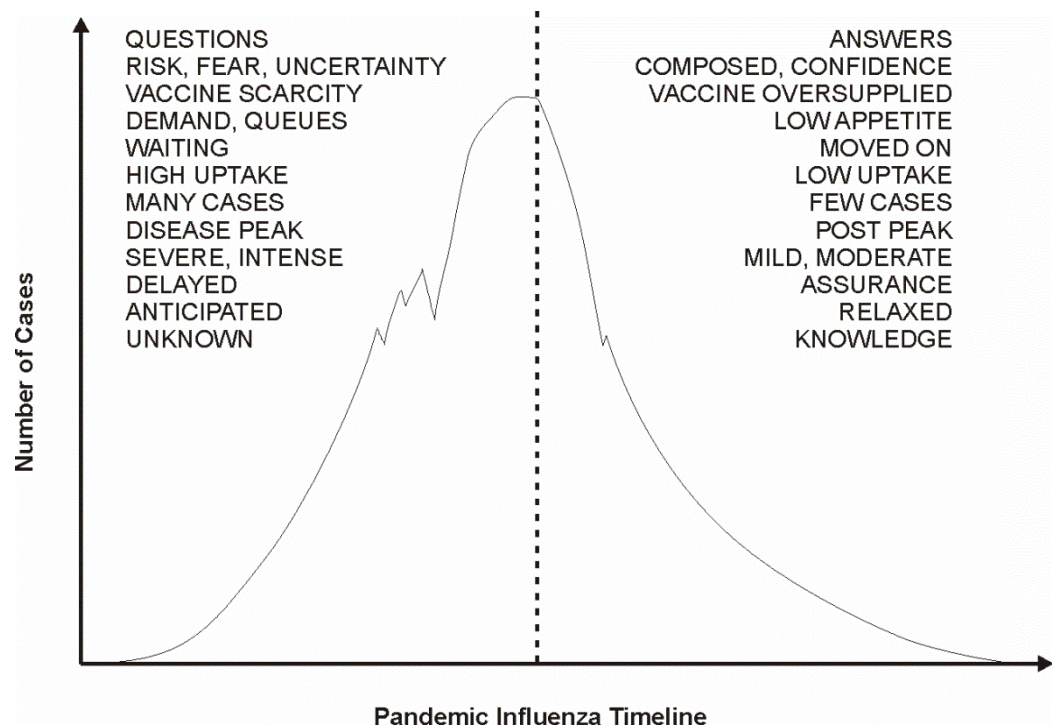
QUESTIONS
RISK, FEAR, UNCERTAINTY
VACCINE SCARCITY
DEMAND, QUEUES
WAITING
HIGH UPTAKE
MANY CASES
DISEASE PEAK
SEVERE, INTENSE
DELAYED
ANTICIPATED
UNKNOWN

ANSWERS
COMPOSED, CONFIDENCE
VACCINE OVERSUPPLIED
LOW APPETITE
MOVED ON
LOW UPTAKE
FEW CASES
POST PEAK
MILD, MODERATE
ASSURANCE
RELAXED
KNOWLEDGE

Number of Cases

Pandemic Influenza Timeline